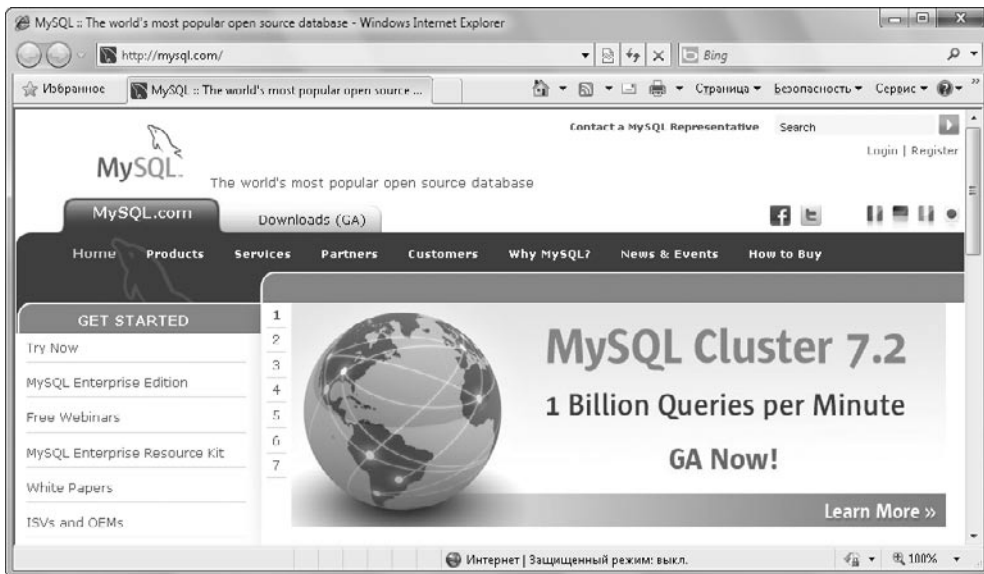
MySQL :: The world's most popular open source database - Windows Internet Explorer

http://mysql.com/

Bing

Избранное

MySQL :: The world's most popular open source ...

Страница ▾ Безопасность ▾ Сервис ▾

Contact a MySQL Representative

Search

Login | Register

MySQL

The world's most popular open source database

MySQL.com

Downloads (GA)

Home Products Services Partners Customers Why MySQL? News & Events How to Buy

GET STARTED

Try Now

MySQL Enterprise Edition

Free Webinars

MySQL Enterprise Resource Kit

White Papers

ISVs and OEMs

1
2
3
4
5
6
7

MySQL Cluster 7.2

1 Billion Queries per Minute

GA Now!

Learn More »

Интернет | Защищенный режим: выкл.

100%